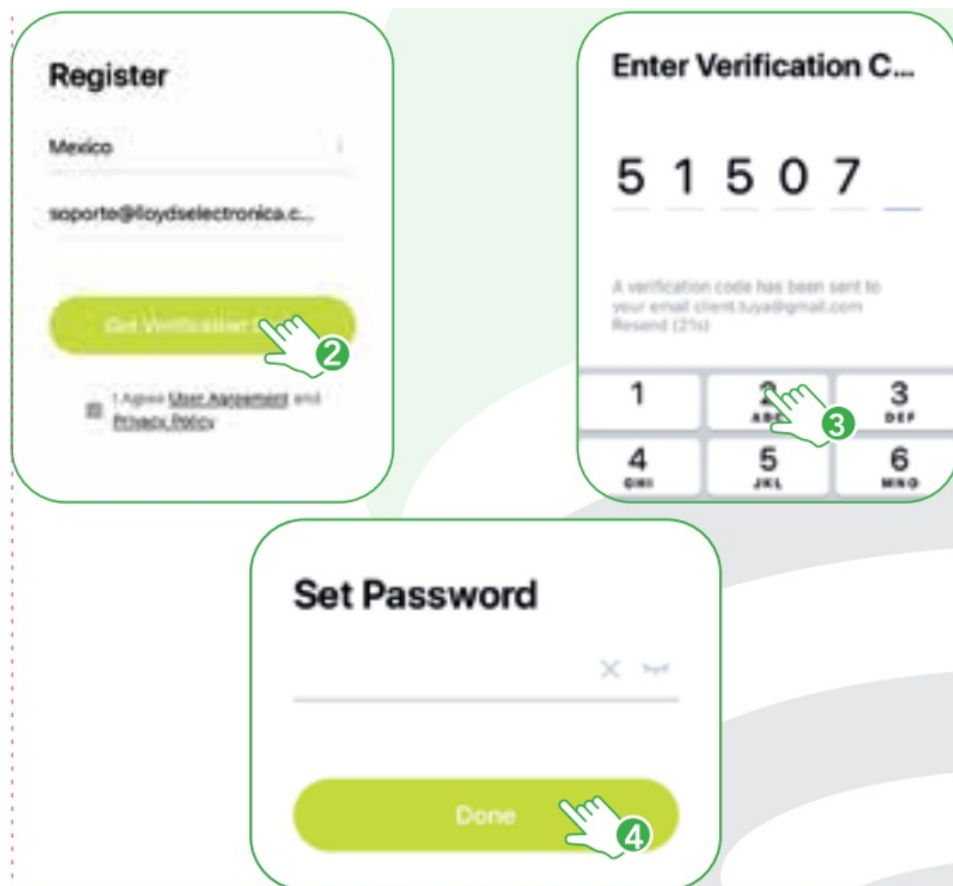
Register

Mexico

soporte@lloydselectronica.c...

Get Verification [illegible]

2

I Agree User Agreement and Privacy Policy

Enter Verification C...

5 1 5 0 7

A verification code has been sent to your email client.tuya@gmail.com
Resend (21s)

1

2
ABC

3
DEF

3

4
GHI

5
JKL

6
MNO

Set Password

Done

4